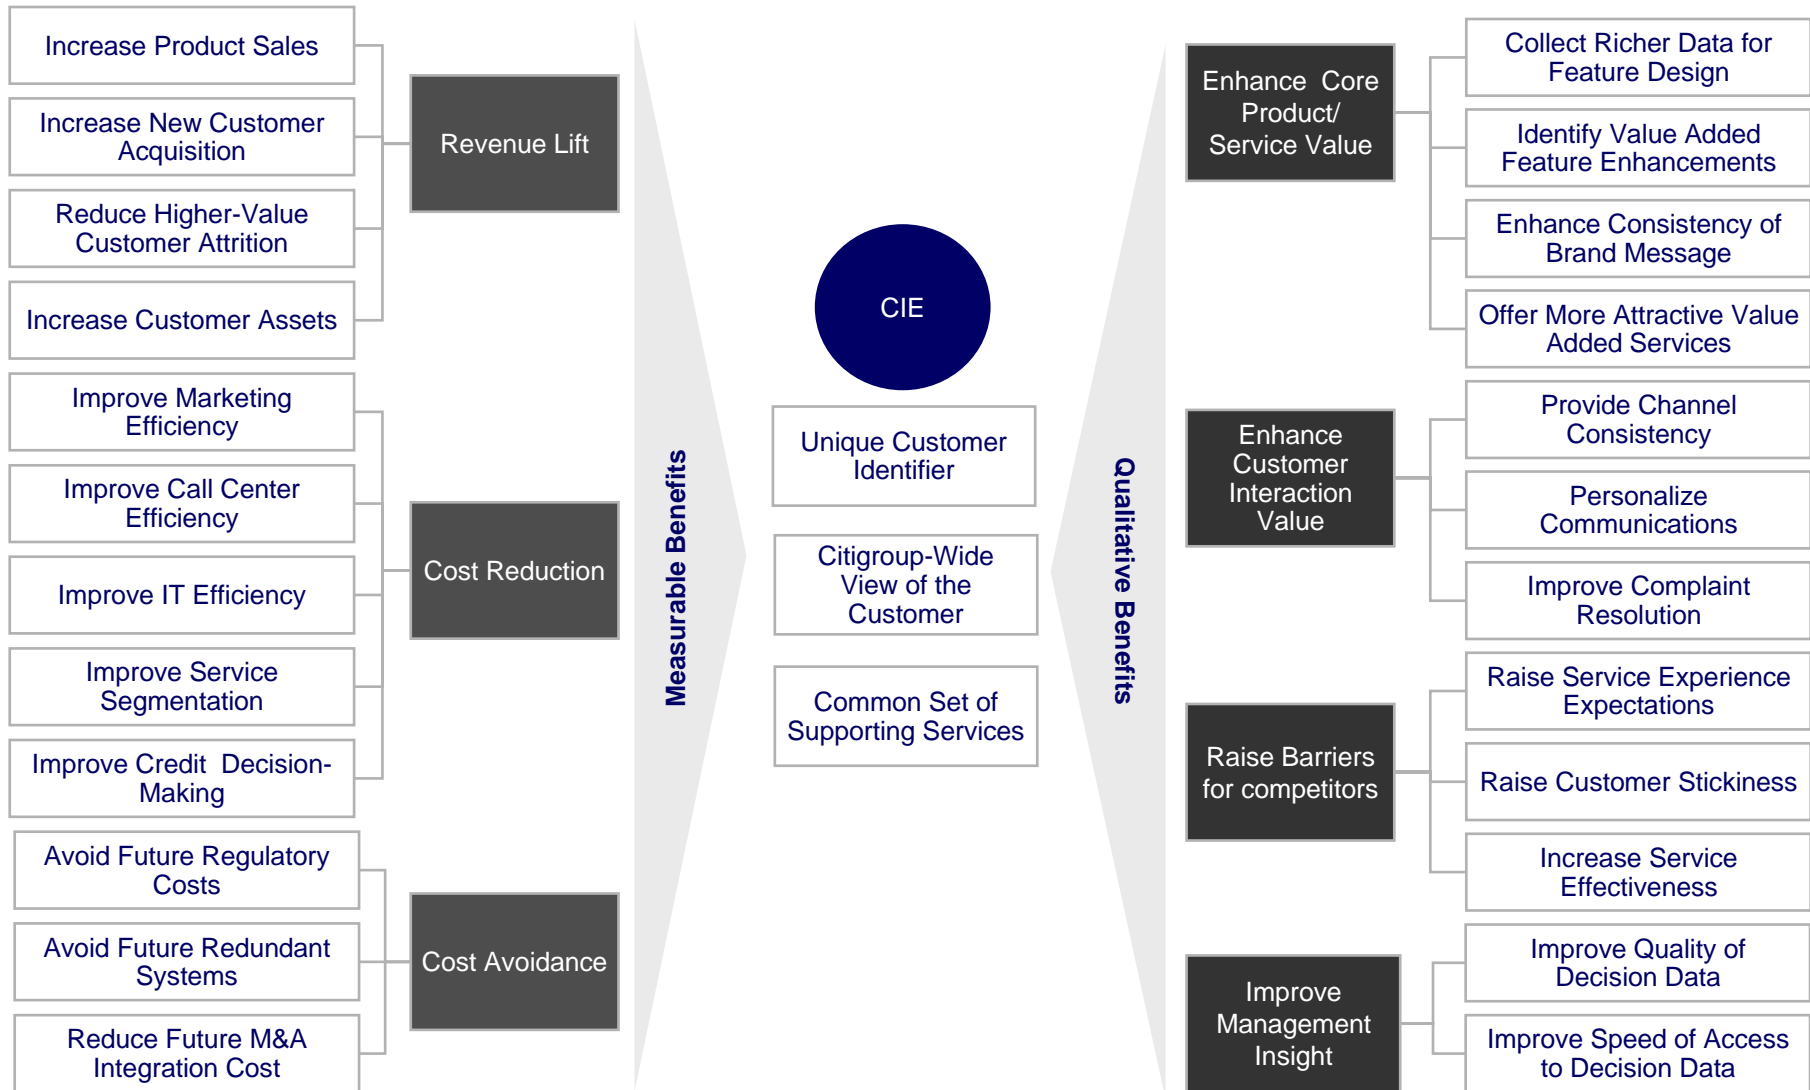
Increase Product Sales

Increase New Customer Acquisition

Reduce Higher-Value Customer Attrition

Increase Customer Assets

Revenue Lift

Improve Marketing Efficiency

Improve Call Center Efficiency

Improve IT Efficiency

Improve Service Segmentation

Improve Credit Decision-Making

Cost Reduction

Avoid Future Regulatory Costs

Avoid Future Redundant Systems

Reduce Future M&A Integration Cost

Cost Avoidance

Measurable Benefits

CIE

Unique Customer Identifier

Citigroup-Wide View of the Customer

Common Set of Supporting Services

Qualitative Benefits

Enhance Core Product/ Service Value

Collect Richer Data for Feature Design

Identify Value Added Feature Enhancements

Enhance Consistency of Brand Message

Offer More Attractive Value Added Services

Enhance Customer Interaction Value

Provide Channel Consistency

Personalize Communications

Improve Complaint Resolution

Raise Barriers for competitors

Raise Service Experience Expectations

Raise Customer Stickiness

Increase Service Effectiveness

Improve Management Insight

Improve Quality of Decision Data

Improve Speed of Access to Decision Data